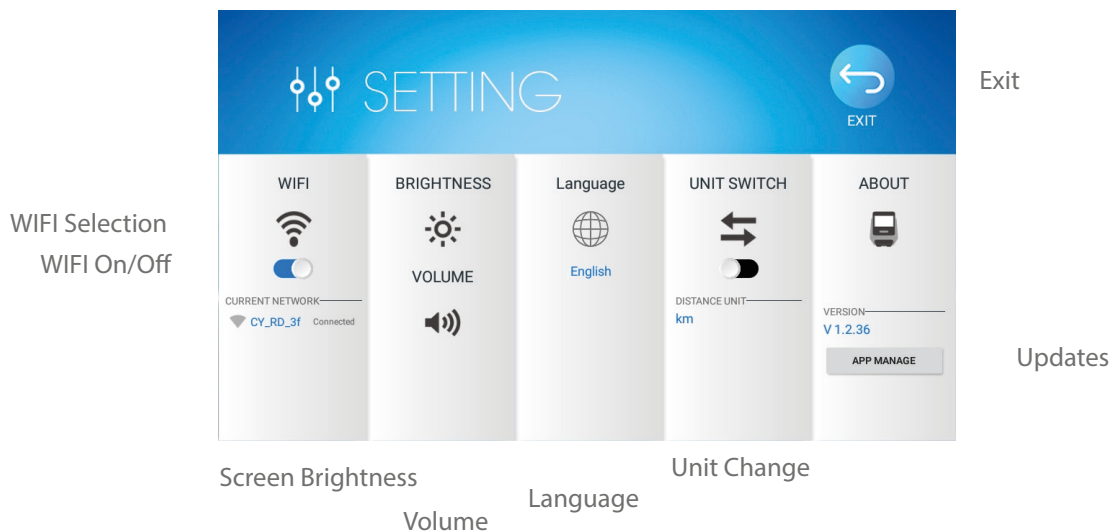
SETTING

EXIT

Exit

WIFI Selection

WIFI On/Off

WIFI

CURRENT NETWORK

CY_RD_3f Connected

BRIGHTNESS

VOLUME

Language

English

UNIT SWITCH

DISTANCE UNIT

km

ABOUT

VERSION

V 1.2.36

APP MANAGE

Updates

Screen Brightness

Volume

Language

Unit Change